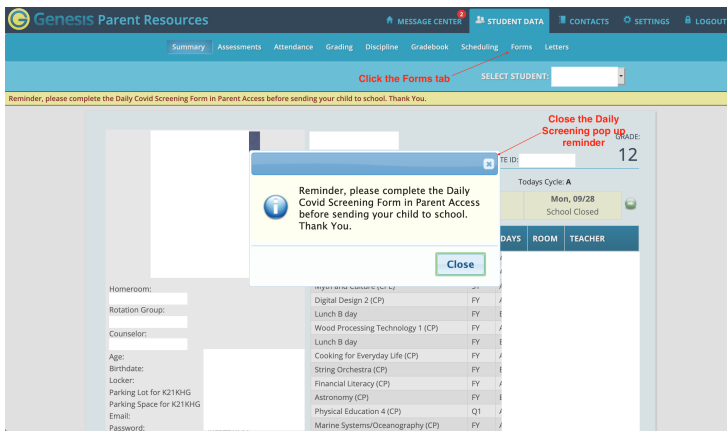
Genesis Parent Resources

MESSAGE CENTER 2 STUDENT DATA CONTACTS SETTINGS LOGOUT

Summary Assessments Attendance Grading Discipline Gradebook Scheduling Forms Letters

Click the Forms tab

SELECT STUDENT:

Reminder, please complete the Daily Covid Screening Form in Parent Access before sending your child to school. Thank You.

Close the Daily Screening pop up reminder

GRADE:
12

TE ID:

Todays Cycle: A

Mon, 09/28
School Closed

Reminder, please complete the Daily Covid Screening Form in Parent Access before sending your child to school. Thank You.

Close

DAYS ROOM TEACHER

Homeroom:
Rotation Group:
Counselor:
Age:
Birthdate:
Locker:
Parking Lot for K21KHG
Parking Space for K21KHG
Email:
Password:

| | | |
|---|---|---|
| Myth and Culture (CP) | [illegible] | |
| Digital Design 2 (CP) | FY | A |
| Lunch B day | FY | E |
| Wood Processing Technology 1 (CP) | FY | A |
| Lunch B day | FY | E |
| Cooking for Everyday Life (CP) | FY | A |
| String Orchestra (CP) | FY | E |
| Financial Literacy (CP) | FY | A |
| Astronomy (CP) | FY | E |
| Physical Education 4 (CP) | Q1 | A |
| Marine Systems/Oceanography (CP) | FY | A |